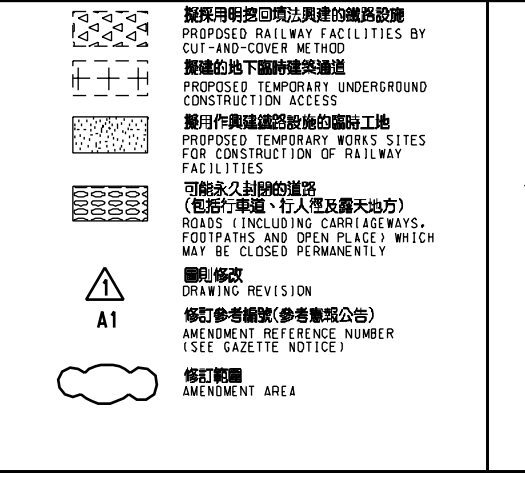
擬採用明挖回填法興建的鐵路設施
PROPOSED RAILWAY FACILITIES BY CUT-AND-COVER METHOD

擬建的地下臨時建築通道
PROPOSED TEMPORARY UNDERGROUND CONSTRUCTION ACCESS

擬用作興建鐵路設施的臨時工地
PROPOSED TEMPORARY WORKS SITES FOR CONSTRUCTION OF RAILWAY FACILITIES

可能永久封閉的道路
(包括行車道、行人徑及露天地方)
ROADS (INCLUDING CARRIAGEWAYS, FOOTPATHS AND OPEN PLACE) WHICH MAY BE CLOSED PERMANENTLY

1
圖則修改
DRAWING REVISION

A1
修訂參考編號(參考憲報公告)
AMENDMENT REFERENCE NUMBER (SEE GAZETTE NOTICE)

修訂範圍
AMENDMENT AREA